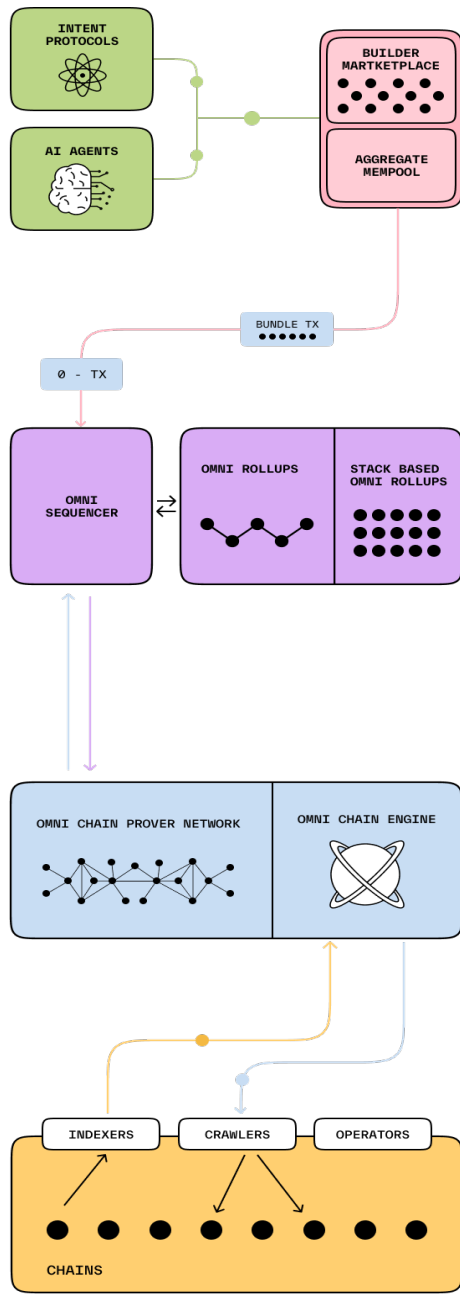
INTENT PROTOCOLS

AI AGENTS

BUILDER MARTKETPLACE

AGGREGATE MEMPOOL

BUNDLE TX

0 - TX

OMNI SEQUENCER

OMNI ROLLUPS

STACK BASED OMNI ROLLUPS

OMNI CHAIN PROVER NETWORK

OMNI CHAIN ENGINE

INDEXERS

CRAWLERS

OPERATORS

CHAINS